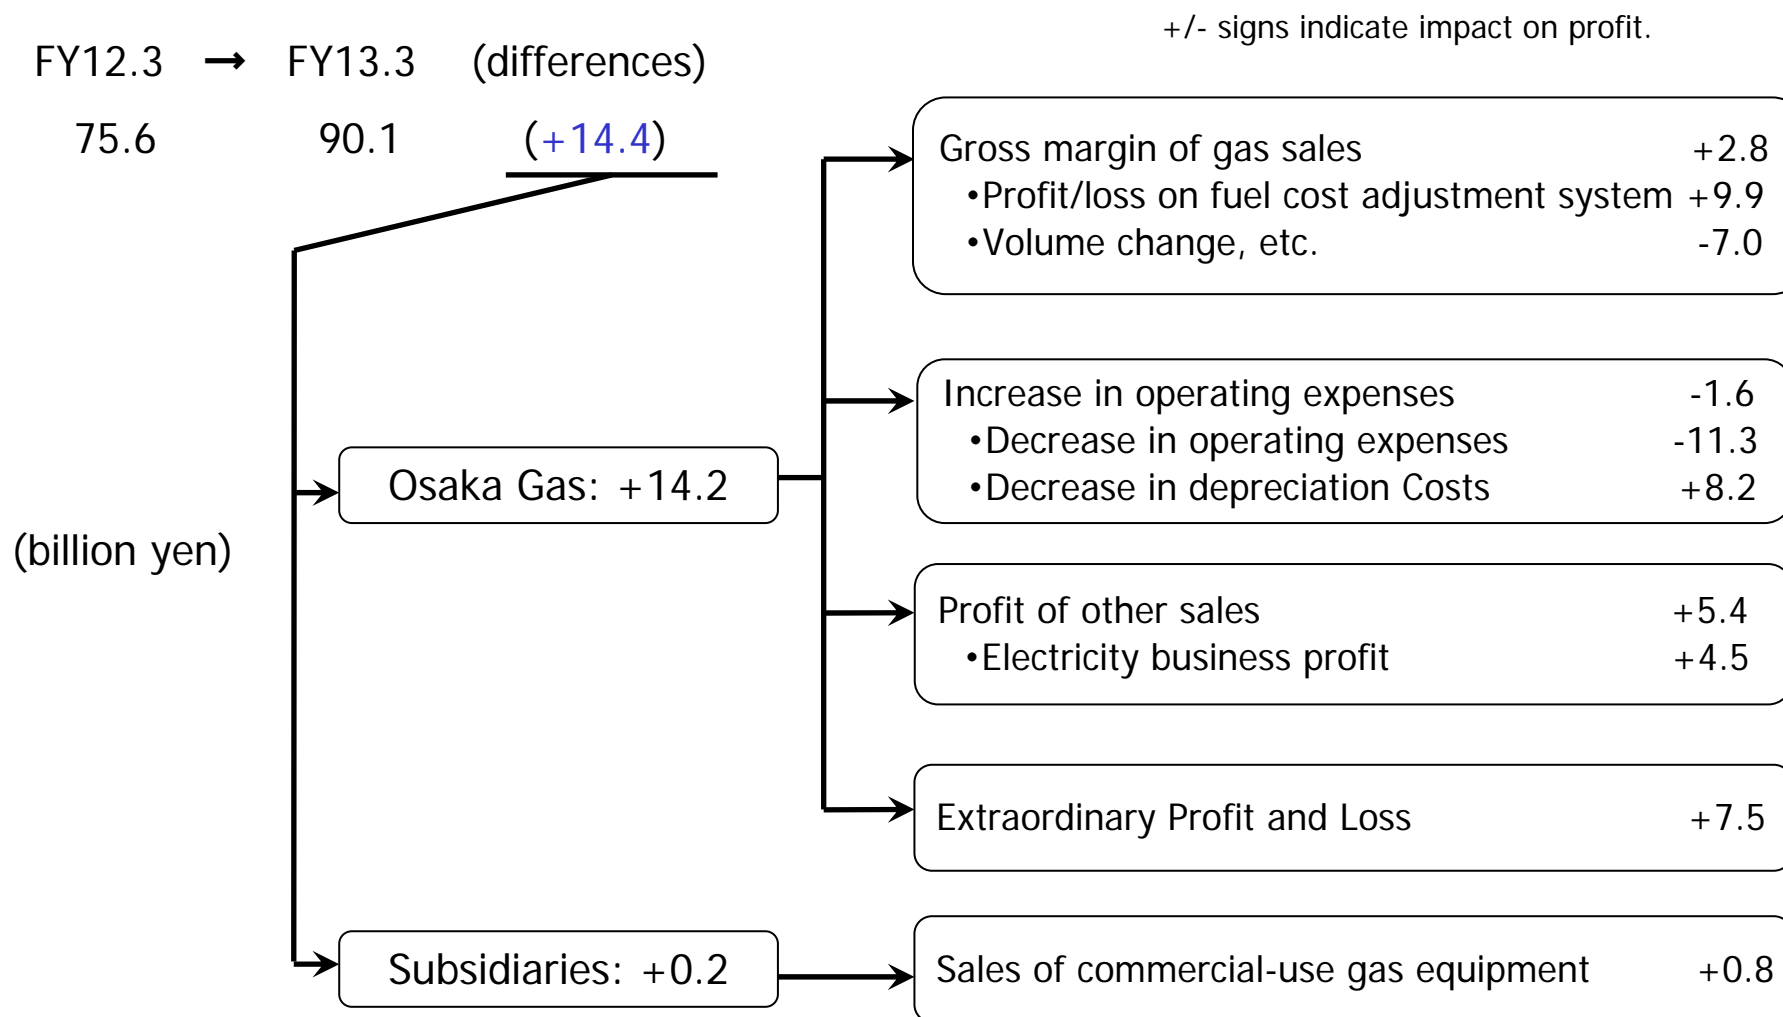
+/- signs indicate impact on profit.

FY12.3 → FY13.3 (differences)
75.6 90.1 (+14.4)

(billion yen)

Osaka Gas: +14.2

Subsidiaries: +0.2

Gross margin of gas sales +2.8
•Profit/loss on fuel cost adjustment system +9.9
•Volume change, etc. -7.0

Increase in operating expenses -1.6
•Decrease in operating expenses -11.3
•Decrease in depreciation Costs +8.2

Profit of other sales +5.4
•Electricity business profit +4.5

Extraordinary Profit and Loss +7.5

Sales of commercial-use gas equipment +0.8